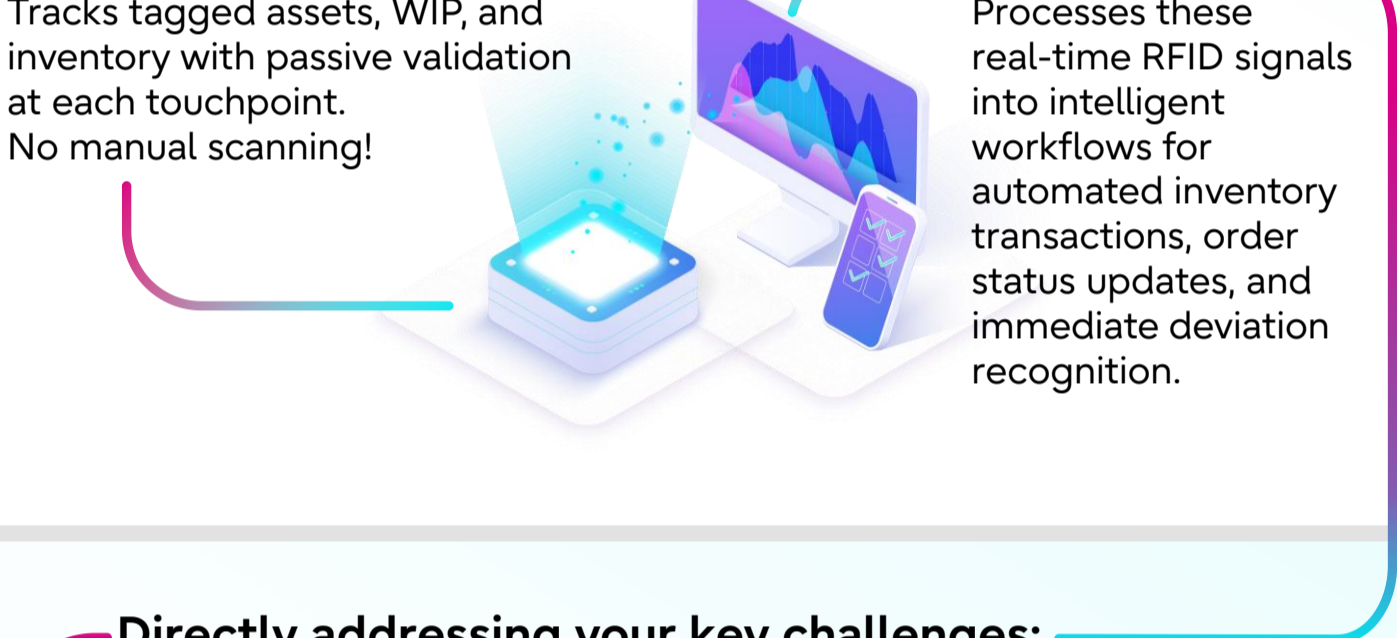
Tracks tagged assets, WIP, and inventory with passive validation at each touchpoint.
No manual scanning!

Processes these real-time RFID signals into intelligent workflows for automated inventory transactions, order status updates, and immediate deviation recognition.

Directly addressing your key challenges: